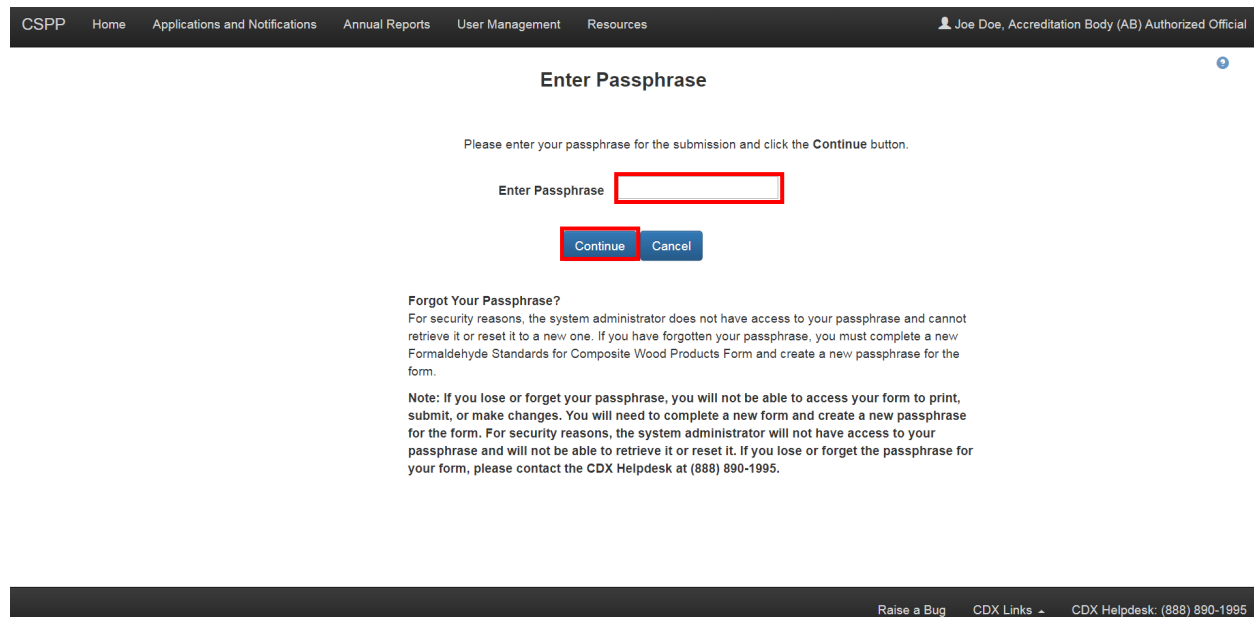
CSPP Home Applications and Notifications Annual Reports User Management Resources

Joe Doe, Accreditation Body (AB) Authorized Official

Enter Passphrase

Please enter your passphrase for the submission and click the **Continue** button.

Enter Passphrase

Continue Cancel

**Forgot Your Passphrase?**
For security reasons, the system administrator does not have access to your passphrase and cannot retrieve it or reset it to a new one. If you have forgotten your passphrase, you must complete a new Formaldehyde Standards for Composite Wood Products Form and create a new passphrase for the form.

**Note: If you lose or forget your passphrase, you will not be able to access your form to print, submit, or make changes. You will need to complete a new form and create a new passphrase for the form. For security reasons, the system administrator will not have access to your passphrase and will not be able to retrieve it or reset it. If you lose or forget the passphrase for your form, please contact the CDX Helpdesk at (888) 890-1995.**

Raise a Bug CDX Links CDX Helpdesk: (888) 890-1995